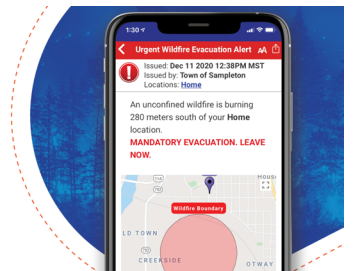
1:30

Urgent Wildfire Evacuation Alert

AA

Issued: Dec 11 2020 12:38PM MST
Issued by: Town of Sampleton
Locations: Home

An unconfined wildfire is burning 280 meters south of your Home location.

MANDATORY EVACUATION. LEAVE NOW.

HOUS

Wildfire Boundary

LD TOWN

CREEKSIDE

OTWAY